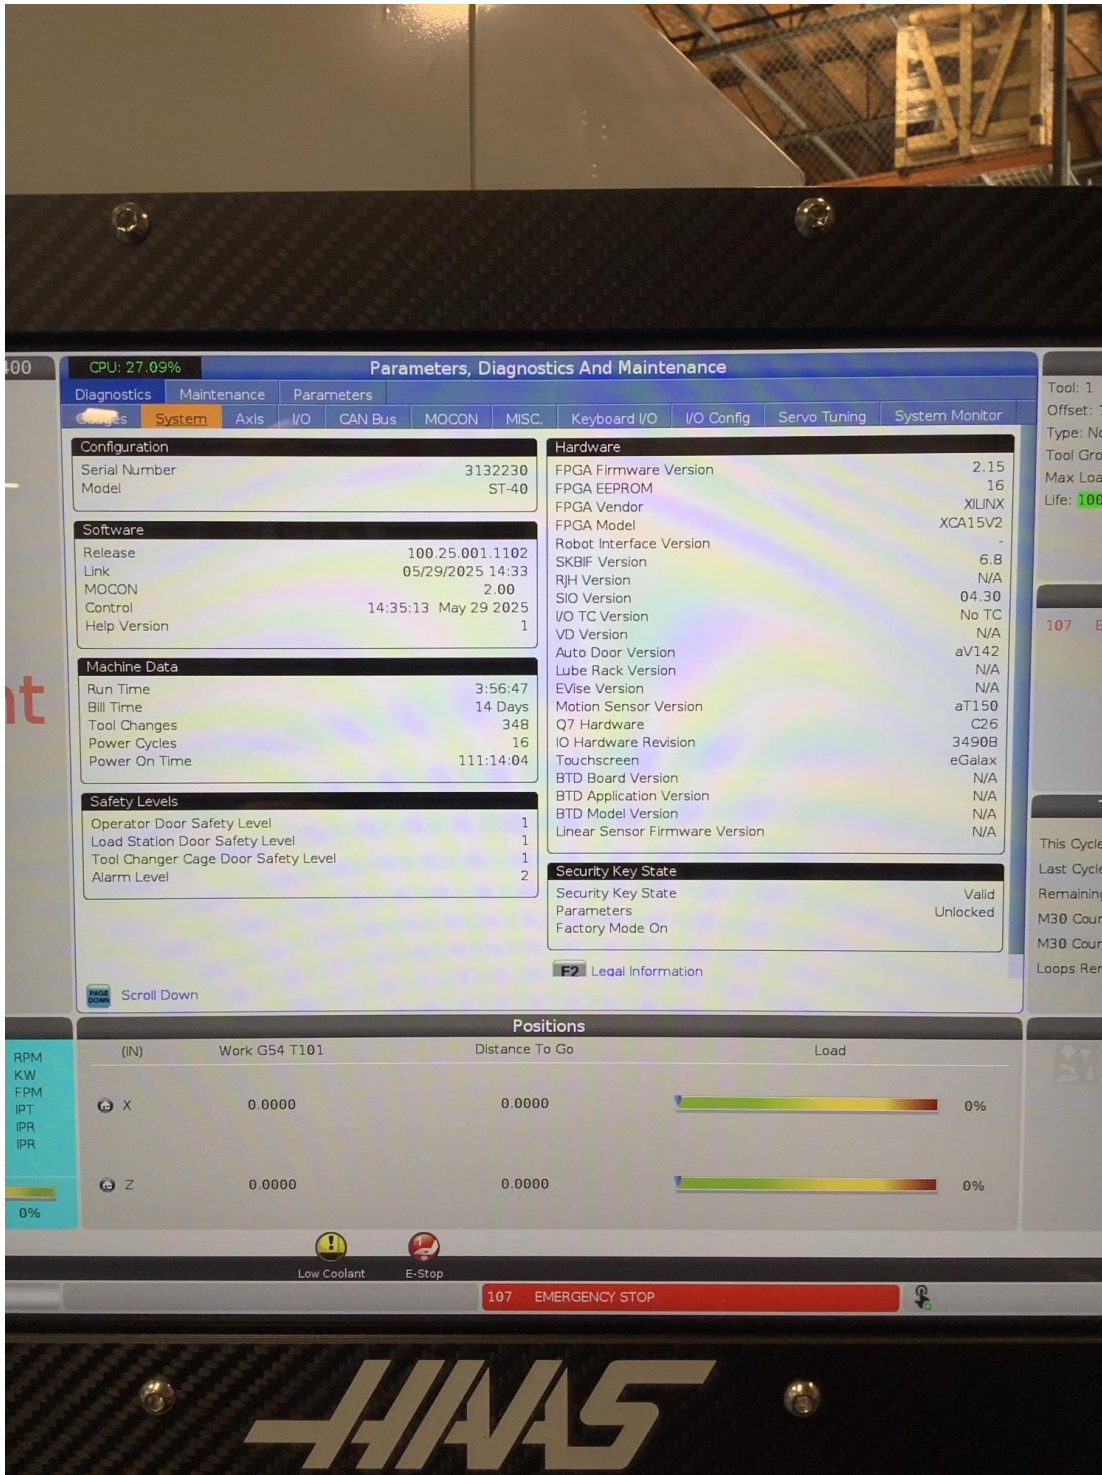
00

CPU: 27.09%

Parameters, Diagnostics And Maintenance

Diagnostics | Maintenance | Parameters

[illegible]es | System | Axis | I/O | CAN Bus | MOCON | MISC. | Keyboard I/O | I/O Config | Servo Tuning | System Monitor

Configuration

| | |
|---|---|
| Serial Number | 3132230 |
| Model | ST-40 |

Software

| | |
|---|---|
| Release | 100.25.001.1102 |
| Link | 05/29/2025 14:33 |
| MOCON | 2.00 |
| Control | 14:35:13 May 29 2025 |
| Help Version | 1 |

Machine Data

| | |
|---|---|
| Run Time | 3:56:47 |
| Bill Time | 14 Days |
| Tool Changes | 348 |
| Power Cycles | 16 |
| Power On Time | 111:14:04 |

Safety Levels

| | |
|---|---|
| Operator Door Safety Level | 1 |
| Load Station Door Safety Level | 1 |
| Tool Changer Cage Door Safety Level | 1 |
| Alarm Level | 2 |

Hardware

| | |
|---|---|
| FPGA Firmware Version | 2.15 |
| FPGA EEPROM | 16 |
| FPGA Vendor | XILINX |
| FPGA Model | XCA15V2 |
| Robot Interface Version | - |
| SKBIF Version | 6.8 |
| RJH Version | N/A |
| SIO Version | 04.30 |
| I/O TC Version | No TC |
| VD Version | N/A |
| Auto Door Version | aV142 |
| Lube Rack Version | N/A |
| EVise Version | N/A |
| Motion Sensor Version | aT150 |
| Q7 Hardware | C26 |
| IO Hardware Revision | 3490B |
| Touchscreen | eGalax |
| BTD Board Version | N/A |
| BTD Application Version | N/A |
| BTD Model Version | N/A |
| Linear Sensor Firmware Version | N/A |

Security Key State

| | |
|---|---|
| Security Key State | Valid |
| Parameters | Unlocked |
| Factory Mode On | |

F2 Legal Information

PAGE DOWN Scroll Down

Tool: 1
Offset: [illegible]
Type: N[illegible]
Tool Gro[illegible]
Max Loa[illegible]
Life: 100

107 E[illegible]

This Cycle
Last Cycle
Remainin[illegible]
M30 Cou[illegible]
M30 Cou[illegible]
Loops Re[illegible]

nt

Positions

| (IN) | Work G54 T101 | Distance To Go | Load | |
|---|---|---|---|---|
| X | 0.0000 | 0.0000 | | 0% |
| Z | 0.0000 | 0.0000 | | 0% |

RPM
KW
FPM
IPT
IPR
IPR
0%

Low Coolant
E-Stop

107 EMERGENCY STOP

HAAS